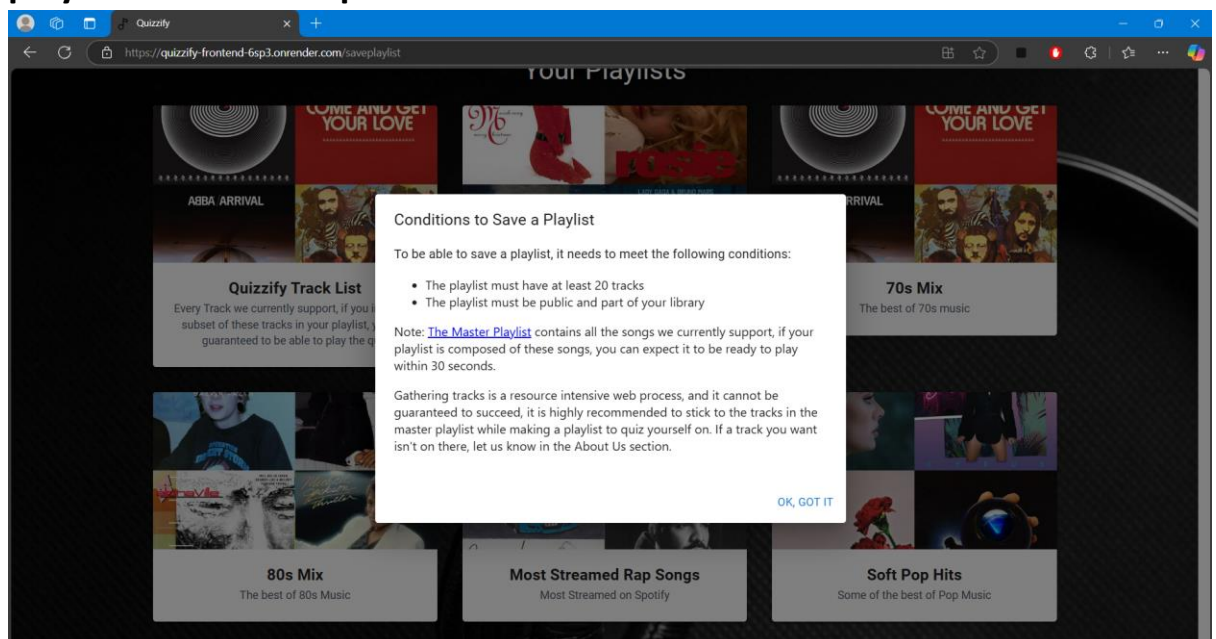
Quizzify

https://quizzify-frontend-6sp3.onrender.com/saveplaylist

Your Playlists

COME AND GET YOUR LOVE

ABBA ARRIVAL

Quizzify Track List

Every Track we currently support, if you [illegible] subset of these tracks in your playlist, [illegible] guaranteed to be able to play the q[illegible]

COME AND GET YOUR LOVE

ARRIVAL

70s Mix

The best of 70s music

Conditions to Save a Playlist

To be able to save a playlist, it needs to meet the following conditions:

- The playlist must have at least 20 tracks
- The playlist must be public and part of your library

Note: The Master Playlist contains all the songs we currently support, if your playlist is composed of these songs, you can expect it to be ready to play within 30 seconds.

Gathering tracks is a resource intensive web process, and it cannot be guaranteed to succeed, it is highly recommended to stick to the tracks in the master playlist while making a playlist to quiz yourself on. If a track you want isn't on there, let us know in the About Us section.

OK, GOT IT

80s Mix

The best of 80s Music

Most Streamed Rap Songs

Most Streamed on Spotify

Soft Pop Hits

Some of the best of Pop Music